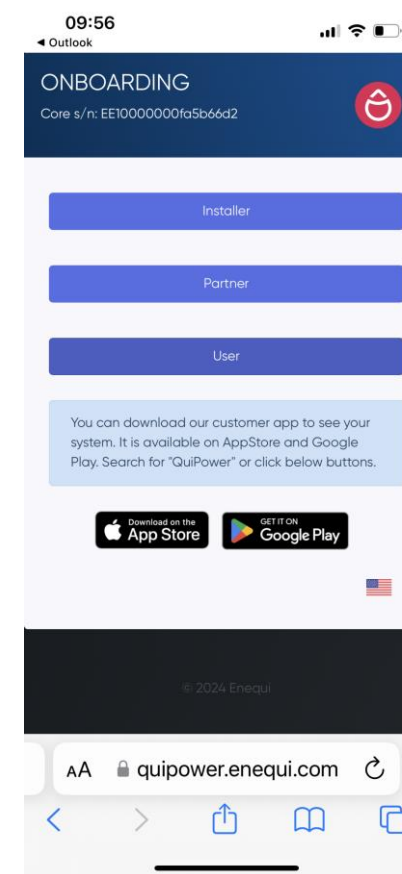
09:56
◀ Outlook

ONBOARDING
Core s/n: EE10000000fa5b66d2

Installer

Partner

User

You can download our customer app to see your system. It is available on AppStore and Google Play. Search for "QuiPower" or click below buttons.

Download on the App Store

GET IT ON Google Play

© 2024 Enequi

AA quipower.enequi.com